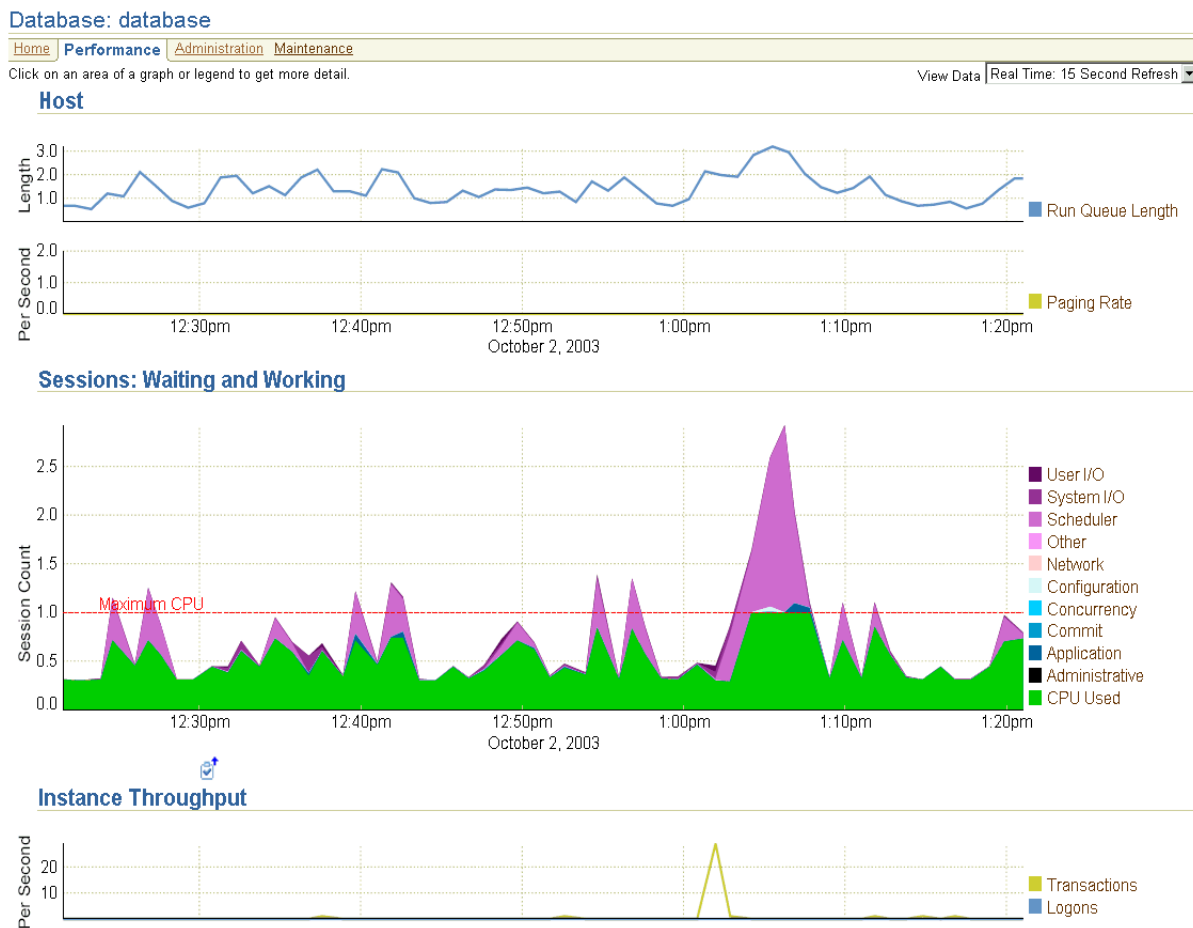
Database: database

Home | Performance | Administration | Maintenance

Click on an area of a graph or legend to get more detail.

View Data Real Time: 15 Second Refresh

Host

Length
3.0
2.0
1.0

Run Queue Length

Per Second
2.0
1.0
0.0

Paging Rate

12:30pm 12:40pm 12:50pm 1:00pm 1:10pm 1:20pm
October 2, 2003

Sessions: Waiting and Working

Session Count
2.5
2.0
1.5
1.0
0.5
0.0

Maximum CPU

User I/O
System I/O
Scheduler
Other
Network
Configuration
Concurrency
Commit
Application
Administrative
CPU Used

12:30pm 12:40pm 12:50pm 1:00pm 1:10pm 1:20pm
October 2, 2003

Instance Throughput

Per Second
20
10

Transactions
Logons